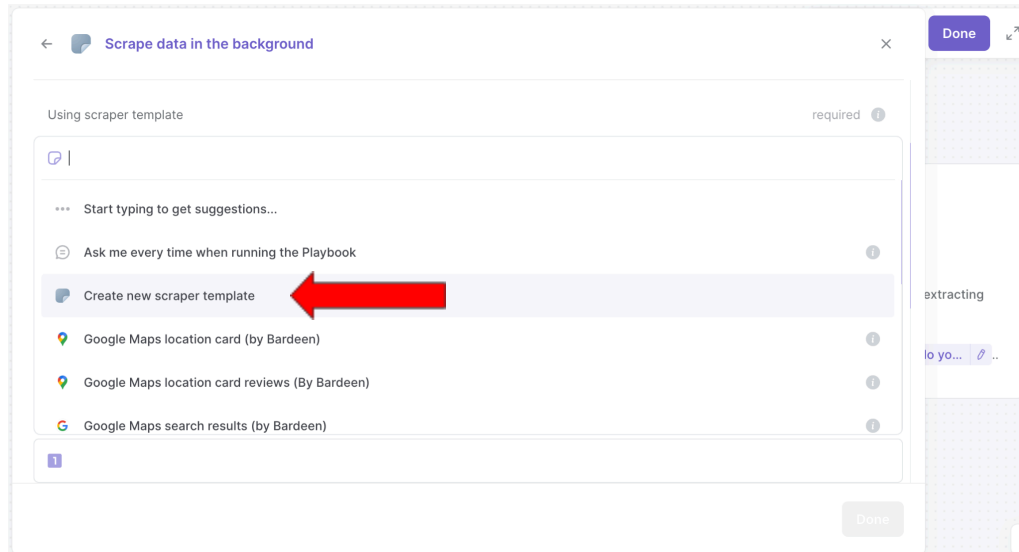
Scrape data in the background

Done

Using scraper template

required

Start typing to get suggestions...

Ask me every time when running the Playbook

Create new scraper template

Google Maps location card (by Bardeen)

Google Maps location card reviews (By Bardeen)

Google Maps search results (by Bardeen)

extracting

lo yo... ..

Done